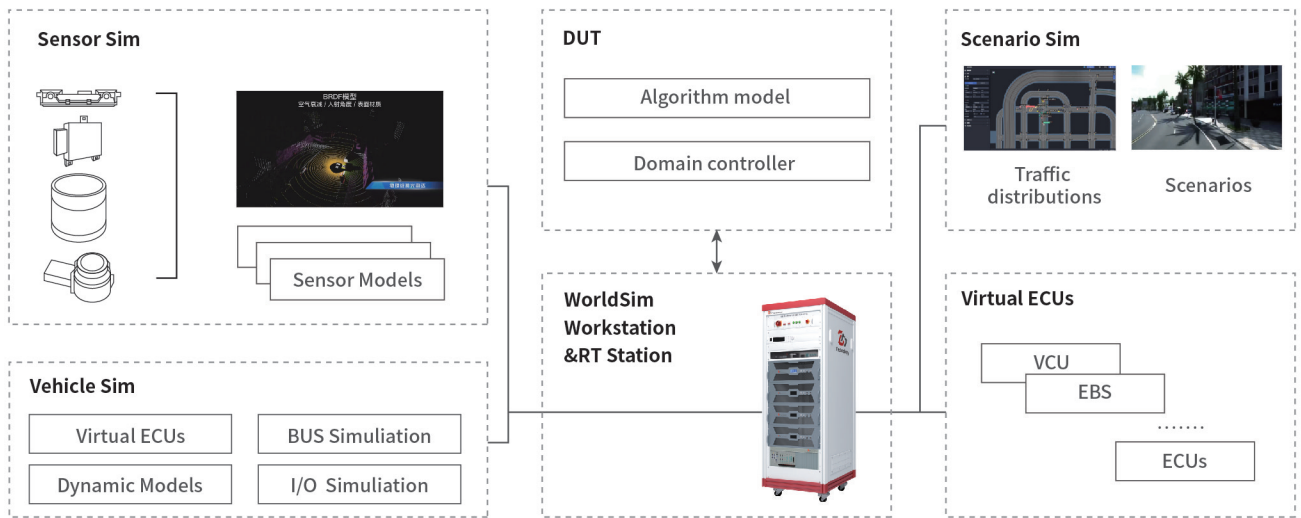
Sensor Sim

BRDF模型
空气衰减 / 入射角度 / 表面材质

Sensor Models

DUT

Algorithm model

Domain controller

Scenario Sim

Traffic distributions

Scenarios

WorldSim Workstation &RT Station

Virtual ECUs

VCU

EBS

.......

ECUs

Vehicle Sim

Virtual ECUs

BUS Simuliation

Dynamic Models

I/O Simuliation